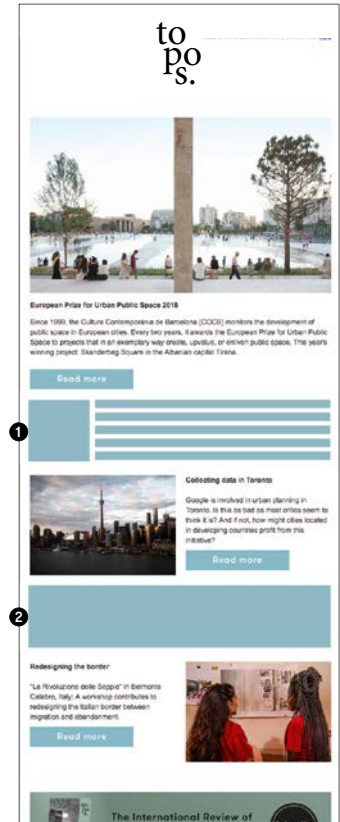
to
po
s.

European Prize for Urban Public Space 2018

Since 1999, the Cultura Contemporania de Barcelona (CCCB) monitors the development of public space in European cities. Every two years, it awards the European Prize for Urban Public Space to projects that in an exemplary way create, upvalue, or enliven public space. This year's winning project: Skanderbeg Square in the Albanian capital Tirana.

Read more

1

Collecting data in Toronto

Google is involved in urban planning in Toronto. Is this as bad as most critics seem to think it is? And if not, how might cities located in developing countries profit from this initiative?

Read more

2

Redesigning the border

"La Rivoluzione delle Seppie" in Belmonte Calabro, Italy: A workshop contributes to redesigning the Italian border between migration and abandonment.

Read more

The International Review of